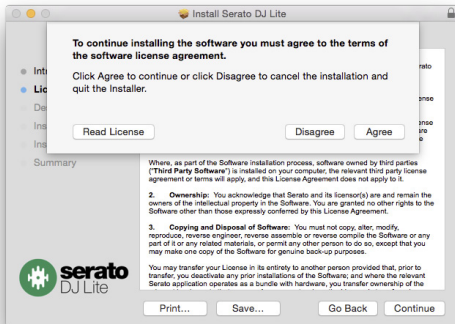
Install Serato DJ Lite

To continue installing the software you must agree to the terms of the software license agreement.

Click Agree to continue or click Disagree to cancel the installation and quit the Installer.

Read License

Disagree

Agree

Intr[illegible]

Lic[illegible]

De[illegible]

Ins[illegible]

Ins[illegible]

Summary

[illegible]rato

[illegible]ense

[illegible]ense

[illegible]are

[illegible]ense

Where, as part of the Software installation process, software owned by third parties ("Third Party Software") is installed on your computer, the relevant third party license agreement or terms will apply, and this License Agreement does not apply to it.

2. Ownership: You acknowledge that Serato and its licensor(s) are and remain the owners of the intellectual property in the Software. You are granted no other rights to the Software other than those expressly conferred by this License Agreement.

3. Copying and Disposal of Software: You must not copy, alter, modify, reproduce, reverse engineer, reverse assemble or reverse compile the Software or any part of it or any related materials, or permit any other person to do so, except that you may make one copy of the Software for genuine back-up purposes.

You may transfer your License in its entirety to another person provided that, prior to transfer, you deactivate any prior installations of the Software; and where the relevant Serato application operates as a bundle with hardware, you transfer ownership of the

serato
DJ Lite

Print...

Save...

Go Back

Continue